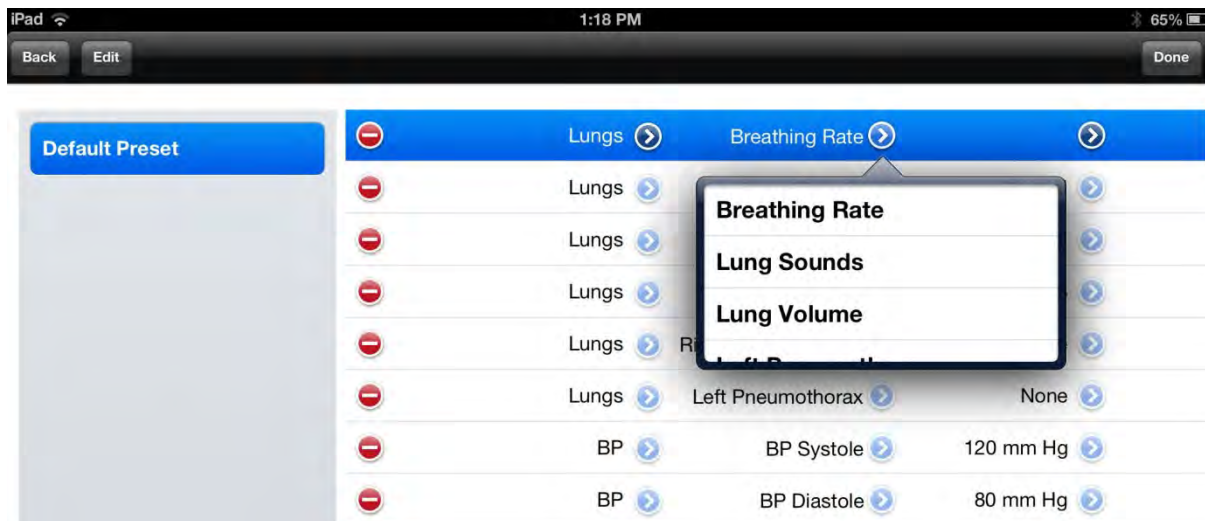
iPad 1:18 PM 65%

Back Edit Done

Default Preset

Lungs Breathing Rate

Lungs

Lungs

Lungs

Lungs Ri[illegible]

Lungs Left Pneumothorax None

BP BP Systole 120 mm Hg

BP BP Diastole 80 mm Hg

Breathing Rate

Lung Sounds

Lung Volume

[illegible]